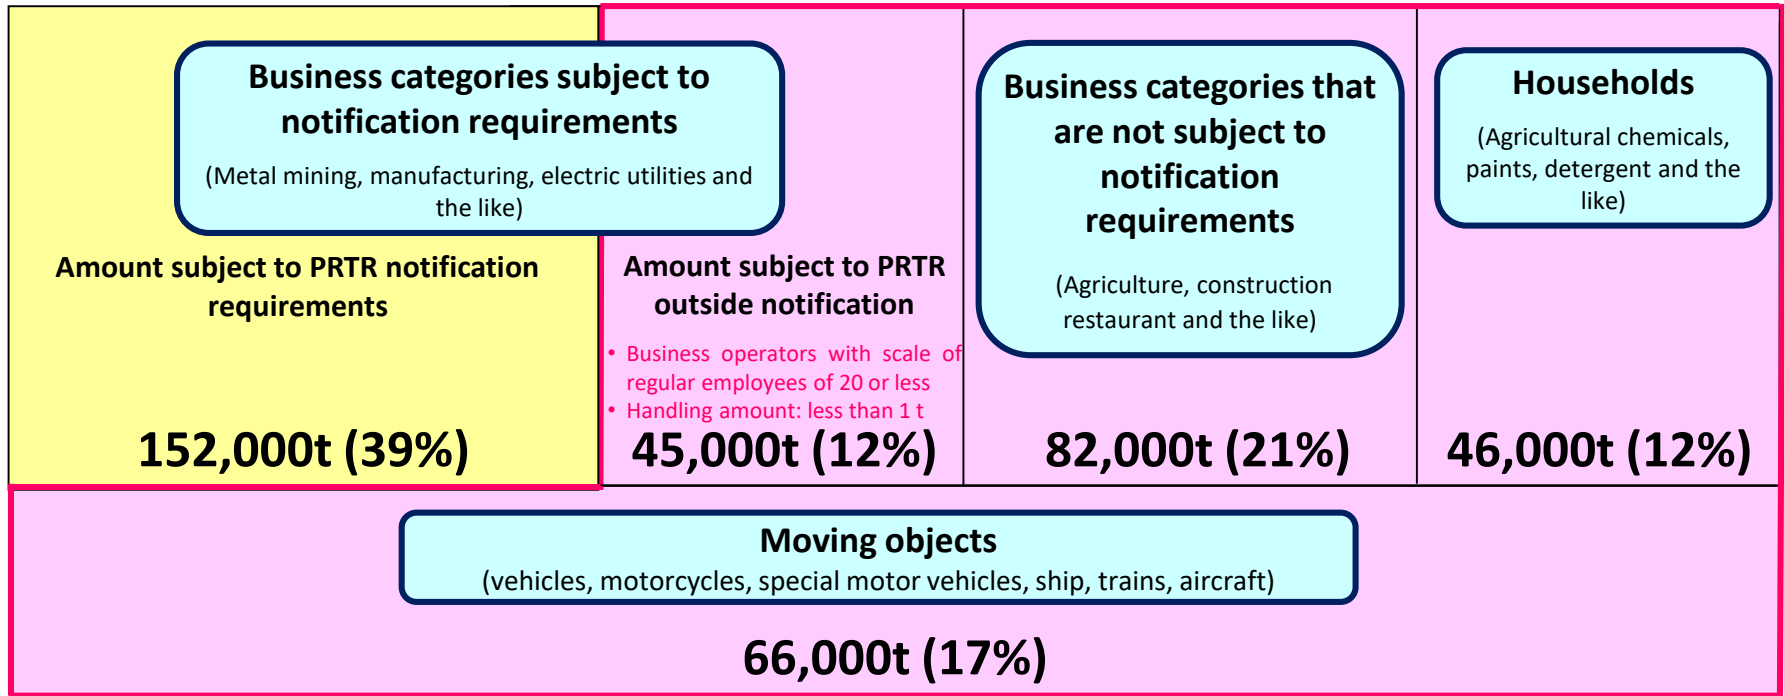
Business categories subject to notification requirements

(Metal mining, manufacturing, electric utilities and the like)

Amount subject to PRTR notification requirements

152,000t (39%)

Amount subject to PRTR outside notification

• Business operators with scale of regular employees of 20 or less
• Handling amount: less than 1 t

45,000t (12%)

Business categories that are not subject to notification requirements

(Agriculture, construction restaurant and the like)

82,000t (21%)

Households

(Agricultural chemicals, paints, detergent and the like)

46,000t (12%)

Moving objects
(vehicles, motorcycles, special motor vehicles, ship, trains, aircraft)

66,000t (17%)